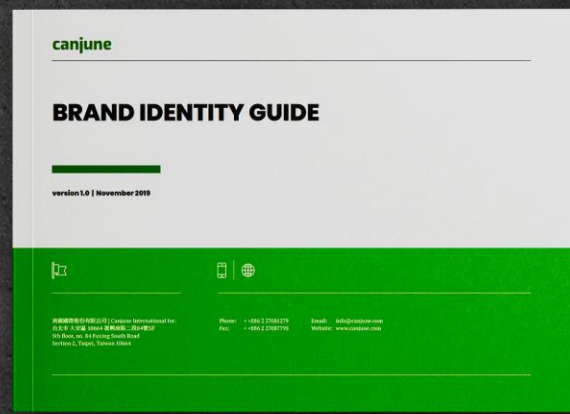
canjune

BRAND IDENTITY GUIDE

version 1.0 | November 2019

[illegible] | Canjune International Inc.
台北市 大安區 10664 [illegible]
5th floor, no. 84 Fuxing South Road
Section 2, Taipei, Taiwan 10664

Phone: + +886 2 27081279
Fax: + +886 2 27087791

Email: info@canjune.com
Website: www.canjune.com